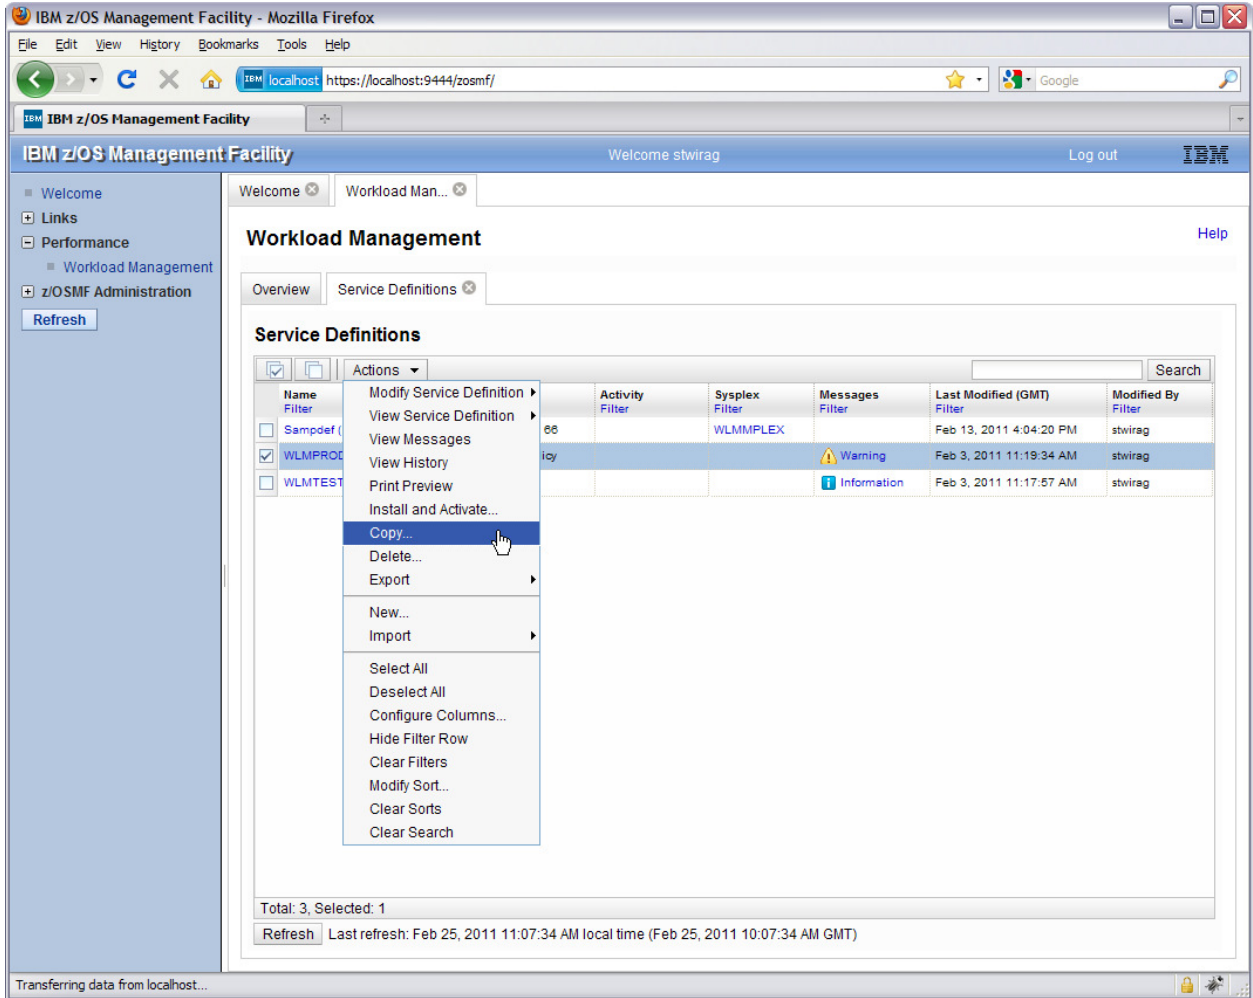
IBM z/OS Management Facility - Mozilla Firefox

File Edit View History Bookmarks Tools Help

localhost https://localhost:9444/zosmf/

Google

IBM z/OS Management Facility

IBM z/OS Management Facility Welcome stwirag Log out IBM

Welcome
Links
Performance
Workload Management
z/OSMF Administration
Refresh

Welcome Workload Man...

Workload Management

Help

Overview Service Definitions

Service Definitions

Actions

Search

| | Name Filter | | Activity Filter | Sysplex Filter | Messages Filter | Last Modified (GMT) Filter | Modified By Filter |
|---|---|---|---|---|---|---|---|
| ☐ | Sampdef ( | 66 | | WLMMPLEX | | Feb 13, 2011 4:04:20 PM | stwirag |
| ☑ | WLMPROD | icy | | | Warning | Feb 3, 2011 11:19:34 AM | stwirag |
| ☐ | WLMTEST | | | | Information | Feb 3, 2011 11:17:57 AM | stwirag |

Modify Service Definition
View Service Definition
View Messages
View History
Print Preview
Install and Activate...
Copy...
Delete...
Export

New...
Import

Select All
Deselect All
Configure Columns...
Hide Filter Row
Clear Filters
Modify Sort...
Clear Sorts
Clear Search

Total: 3, Selected: 1

Refresh Last refresh: Feb 25, 2011 11:07:34 AM local time (Feb 25, 2011 10:07:34 AM GMT)

Transferring data from localhost...